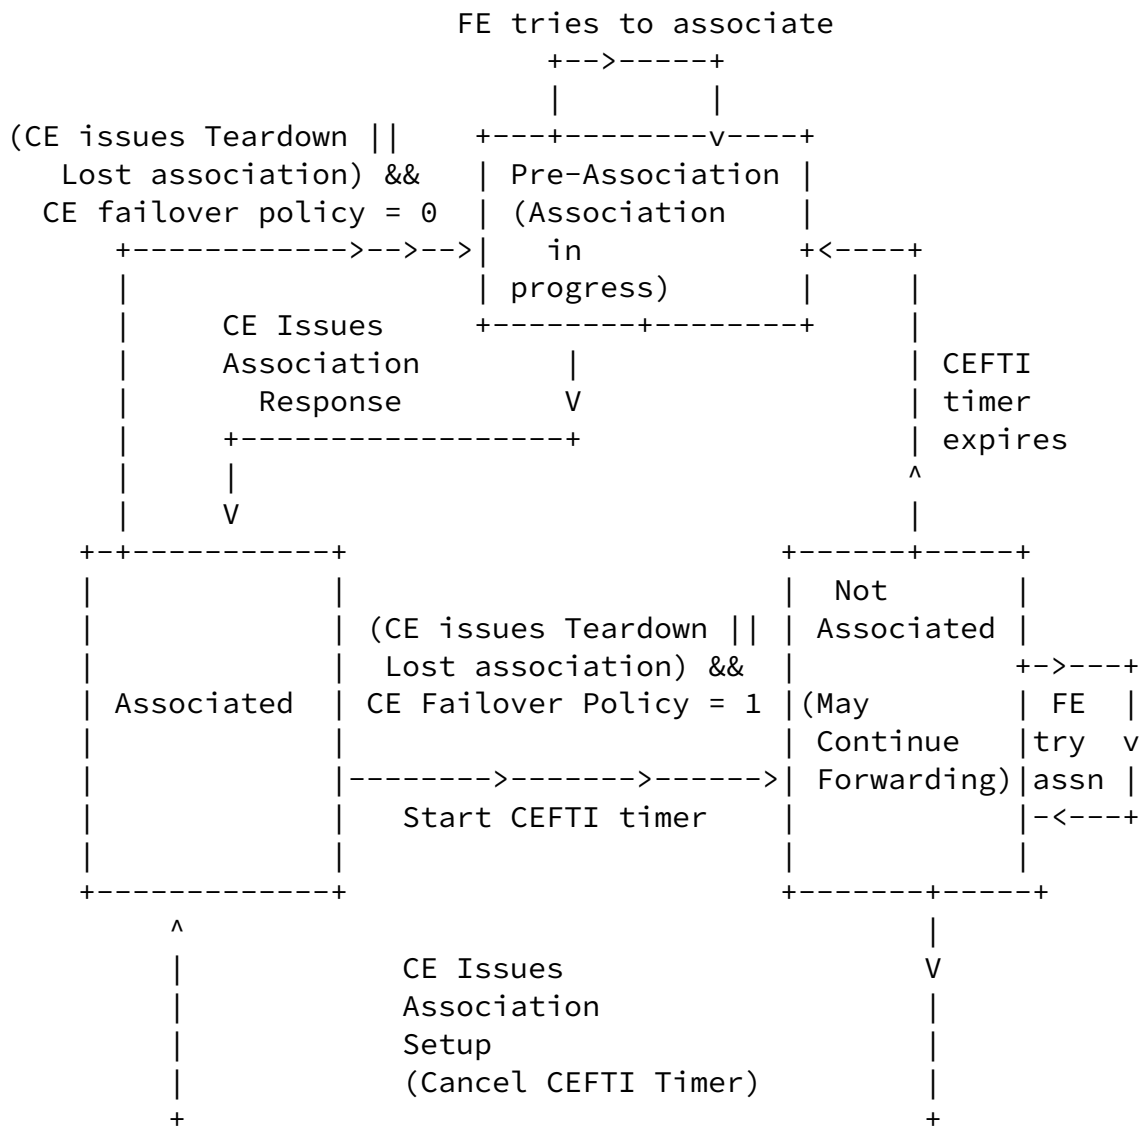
FE tries to associate

(CE issues Teardown || Lost association) && CE failover policy = 0

Pre-Association (Association in progress)

CE Issues Association Response

CEFTI timer expires

Associated

(CE issues Teardown || Lost association) && CE Failover Policy = 1

Start CEFTI timer

Not Associated

(May Continue Forwarding)

FE try assn

CE Issues Association Setup (Cancel CEFTI Timer)